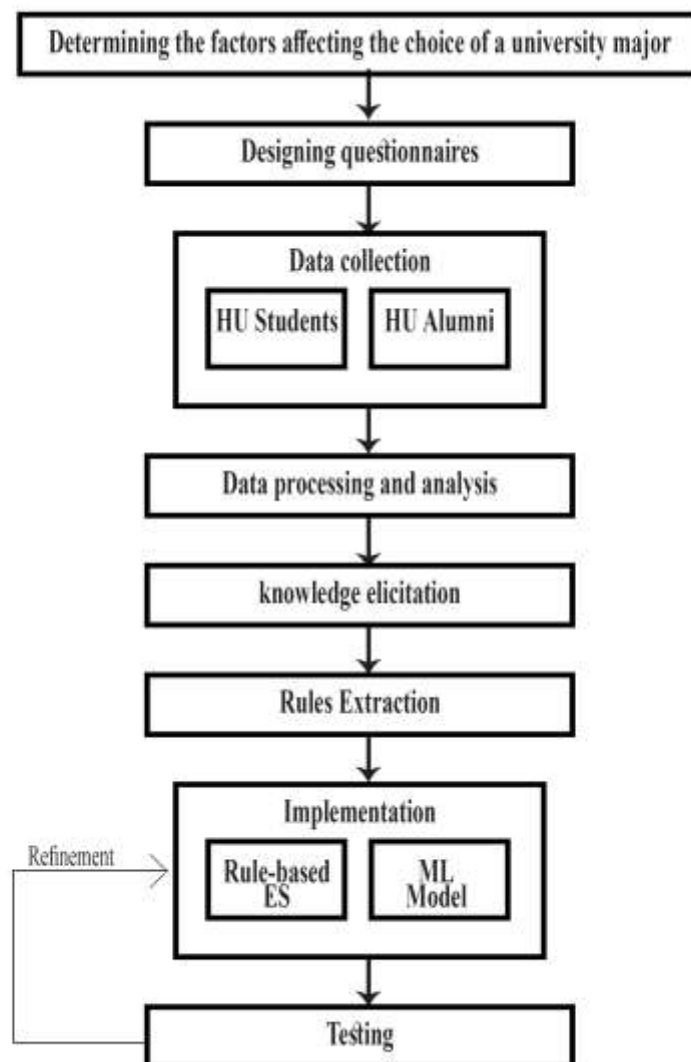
Determining the factors affecting the choice of a university major

Designing questionnaires

Data collection

HU Students

HU Alumni

Data processing and analysis

knowledge elicitation

Rules Extraction

Implementation

Refinement

Rule-based ES

ML Model

Testing